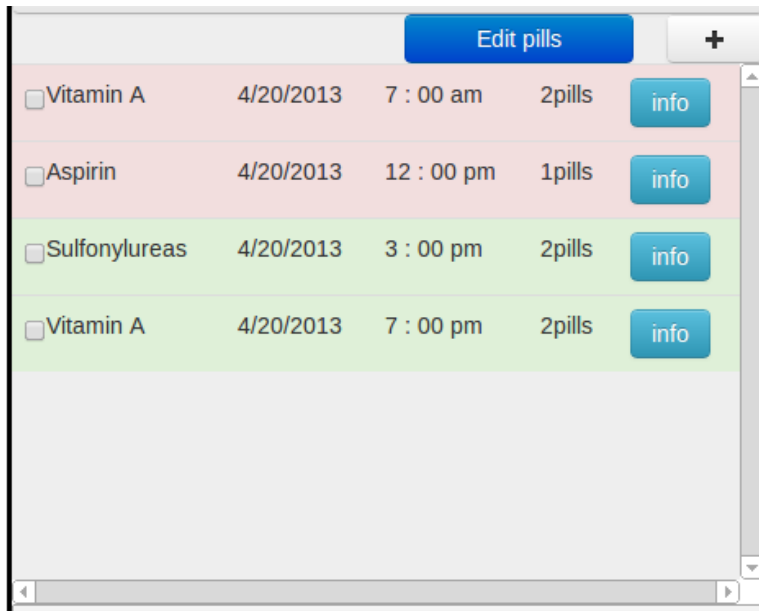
Edit pills +

| | | | | |
|---|---|---|---|---|
| Vitamin A | 4/20/2013 | 7 : 00 am | 2pills | info |
| Aspirin | 4/20/2013 | 12 : 00 pm | 1pills | info |
| Sulfonylureas | 4/20/2013 | 3 : 00 pm | 2pills | info |
| Vitamin A | 4/20/2013 | 7 : 00 pm | 2pills | info |